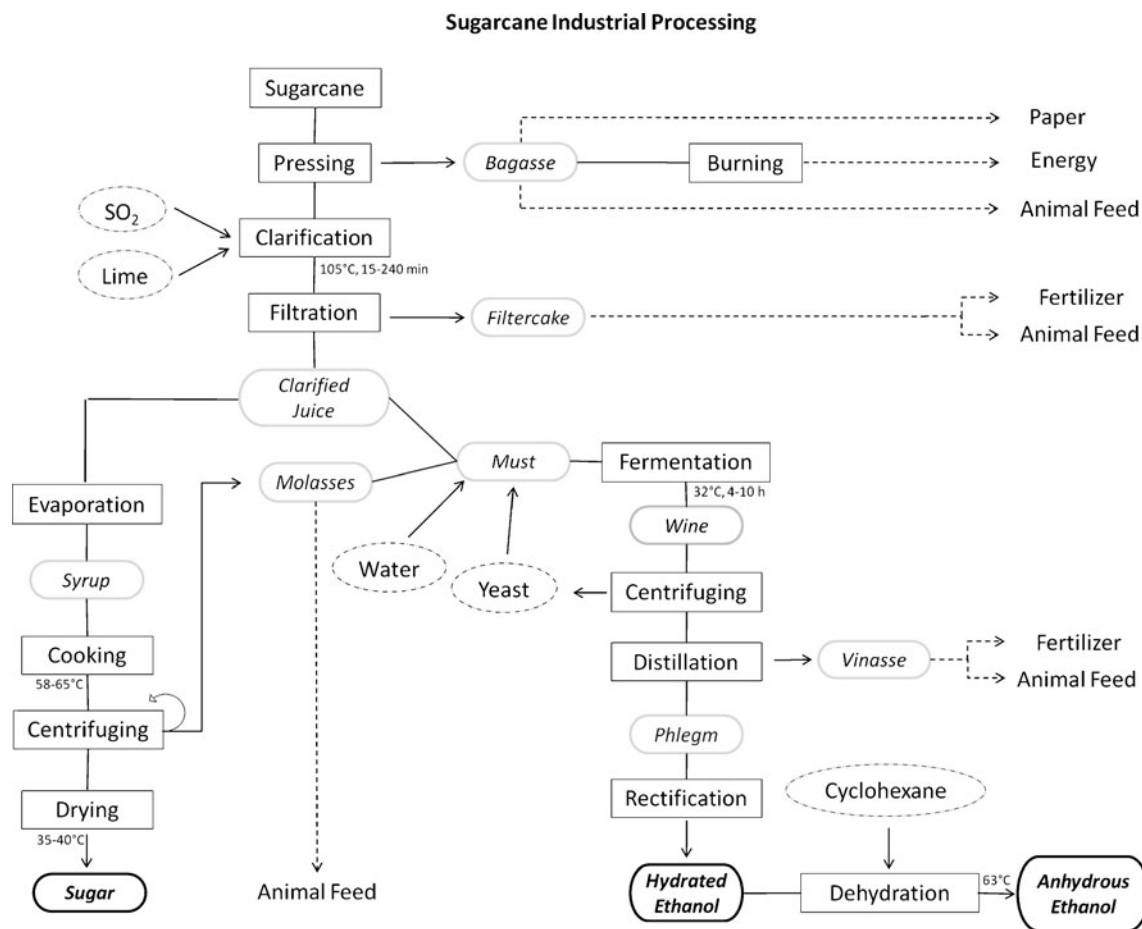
Sugarcane Industrial Processing

Sugarcane

Pressing

Bagasse

Burning

Paper

Energy

Animal Feed

$SO_2$

Lime

Clarification

105°C, 15-240 min

Filtration

Filtercake

Fertilizer

Animal Feed

Clarified Juice

Evaporation

Molasses

Must

Fermentation

32°C, 4-10 h

Wine

Syrup

Water

Yeast

Centrifuging

Cooking

58-65°C

Distillation

Vinasse

Fertilizer

Animal Feed

Centrifuging

Phlegm

Drying

35-40°C

Rectification

Cyclohexane

Sugar

Animal Feed

Hydrated Ethanol

Dehydration

63°C

Anhydrous Ethanol